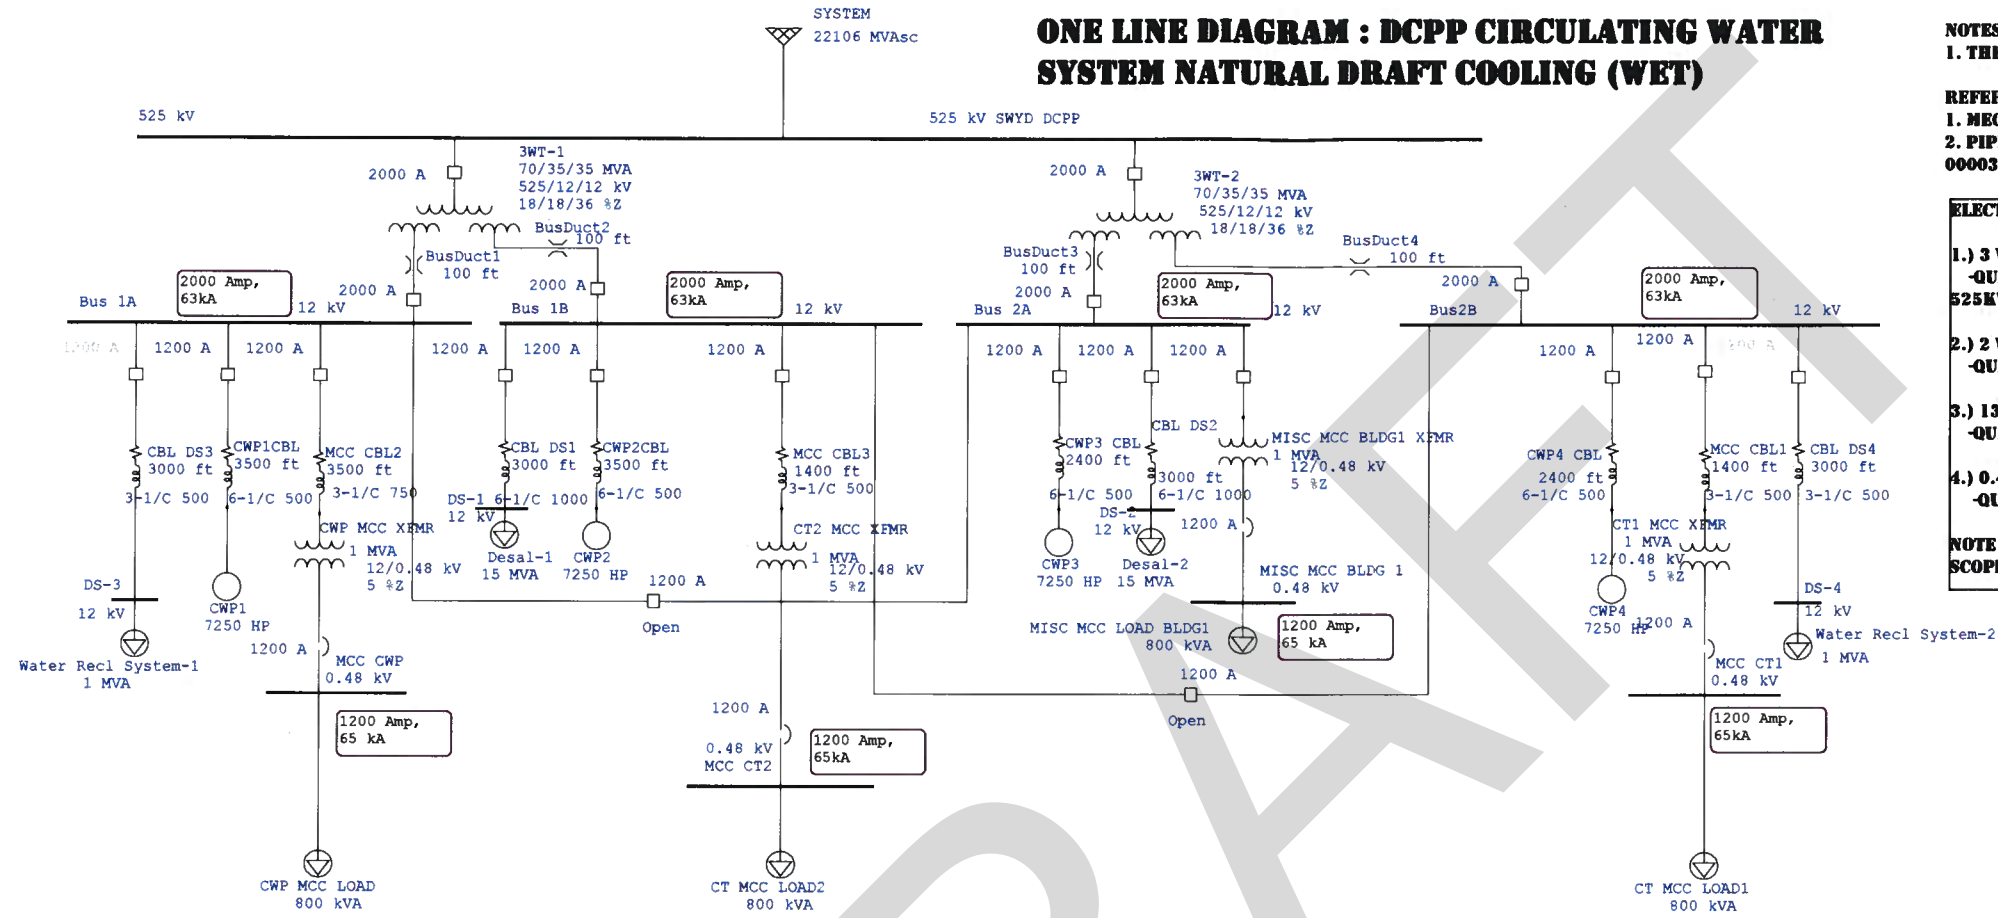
ONE LINE DIAGRAM : DCPP CIRCULATING WATER SYSTEM NATURAL DRAFT COOLING (WET)

NOTES
1. THI

REFER
1. MEC
2. PIP
00003

ELECT
1.) 3
-QU
525K
2.) 2
-QU
3.) 13
-QU
4.) 0.
-QU
NOTE
SCOPE

SYSTEM
22106 MVAsc

525 kV
525 kV SWYD DCPP

2000 A
3WT-1
70/35/35 MVA
525/12/12 kV
18/18/36 %Z
BusDuct2
100 ft
BusDuct1
100 ft
2000 A
2000 A
2000 Amp,
63kA
12 kV
Bus 1A
Bus 1B
2000 Amp,
63kA
12 kV

2000 A
3WT-2
70/35/35 MVA
525/12/12 kV
18/18/36 %Z
BusDuct3
100 ft
BusDuct4
100 ft
2000 A
2000 A
Bus 2A
2000 Amp,
63kA
12 kV
Bus2B
2000 Amp,
63kA
12 kV

1200 A
1200 A
1200 A
1200 A
1200 A
1200 A
1200 A
1200 A
1200 A
1200 A
1200 A
1200 A
1200 A

CBL DS3
3000 ft
3-1/C 500
CWP1CBL
3500 ft
6-1/C 500
MCC CBL2
3500 ft
3-1/C 750
CBL DS1
3000 ft
DS-1 6-1/C 1000
12 kV
CWP2CBL
3500 ft
6-1/C 500
MCC CBL3
1400 ft
3-1/C 500
CWP MCC XFMR
1 MVA
12/0.48 kV
5 %Z
CT2 MCC XFMR
1 MVA
12/0.48 kV
5 %Z
DS-3
12 kV
Water Recl System-1
1 MVA
CWP1
7250 HP
Desal-1
15 MVA
CWP2
7250 HP
1200 A
Open
1200 A
MCC CWP
0.48 kV
1200 Amp,
65 kA
1200 A
0.48 kV
MCC CT2
1200 Amp,
65kA
CWP MCC LOAD
800 kVA
CT MCC LOAD2
800 kVA

CWP3 CBL
2400 ft
6-1/C 500
CBL DS2
3000 ft
6-1/C 1000
DS-2
12 kV
MISC MCC BLDG1 XFMR
1 MVA
12/0.48 kV
5 %Z
1200 A
CWP3
7250 HP
Desal-2
15 MVA
MISC MCC BLDG 1
0.48 kV
MISC MCC LOAD BLDG1
800 kVA
1200 Amp,
65 kA
1200 A
Open
CWP4 CBL
2400 ft
6-1/C 500
MCC CBL1
1400 ft
3-1/C 500
CBL DS4
3000 ft
3-1/C 500
CT1 MCC XFMR
1 MVA
12/0.48 kV
5 %Z
CWP4
7250 HP
1200 A
DS-4
12 kV
Water Recl System-2
1 MVA
MCC CT1
0.48 kV
1200 Amp,
65kA
CT MCC LOAD1
800 kVA